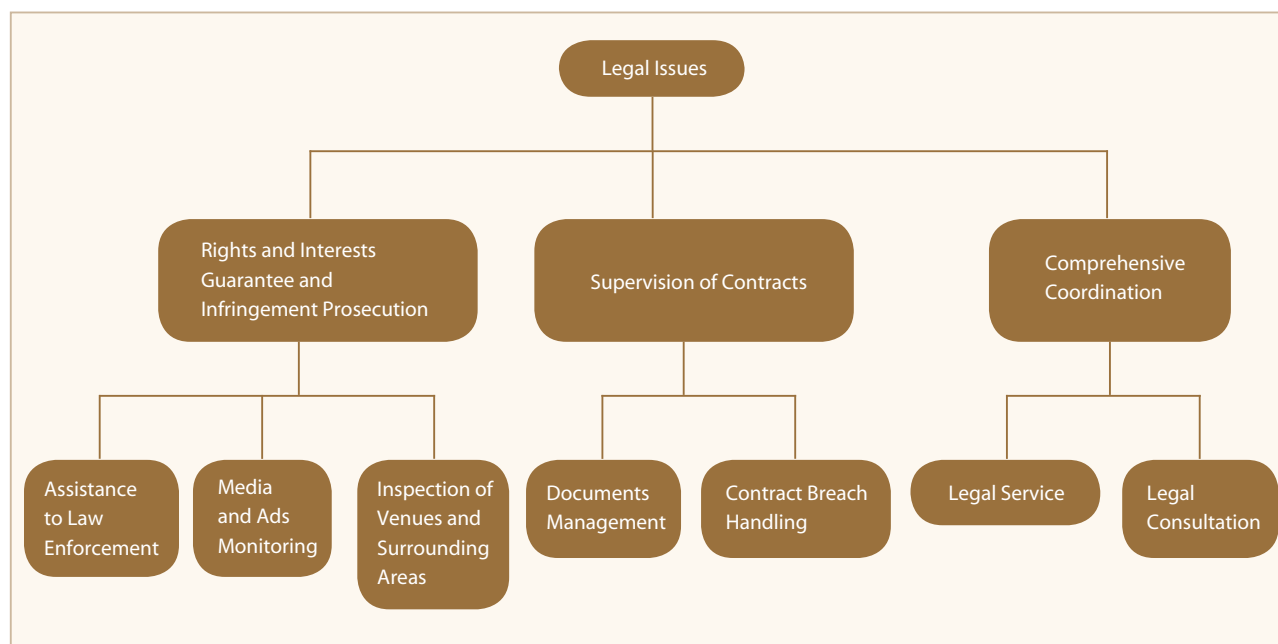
Legal Issues

Rights and Interests Guarantee and Infringement Prosecution

Supervision of Contracts

Comprehensive Coordination

Assistance to Law Enforcement

Media and Ads Monitoring

Inspection of Venues and Surrounding Areas

Documents Management

Contract Breach Handling

Legal Service

Legal Consultation